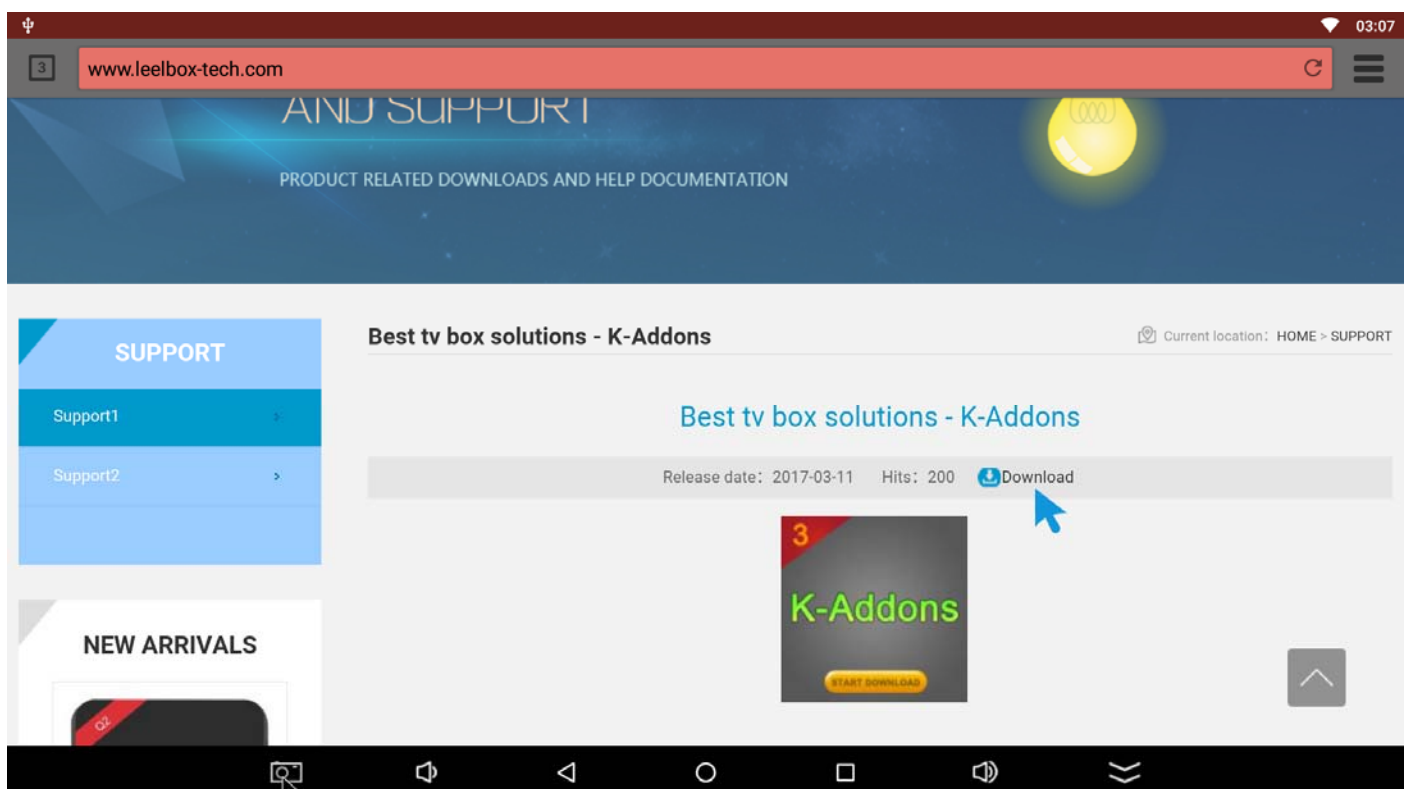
03:07

3

www.leelbox-tech.com

AND SUPPORT

PRODUCT RELATED DOWNLOADS AND HELP DOCUMENTATION

SUPPORT

Support1

Support2

NEW ARRIVALS

Q2

Best tv box solutions - K-Addons

Current location: HOME > SUPPORT

Best tv box solutions - K-Addons

Release date: 2017-03-11 Hits: 200 Download

3

K-Addons

START DOWNLOAD